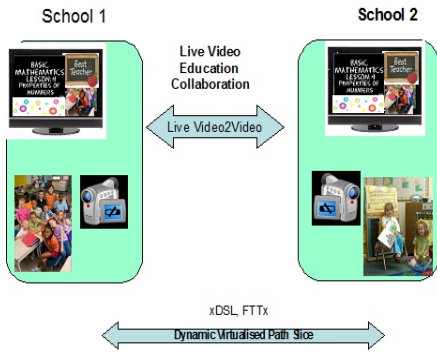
School 1

School 2

BASIC MATHEMATICS LESSON 4 PROPERTIES OF NUMBERS

Best Teacher

BASIC MATHEMATICS LESSON 4 PROPERTIES OF NUMBERS

Best Teacher

Live Video Education Collaboration

Live Video2Video

xDSL, FTTx

Dynamic Virtualised Path Slice